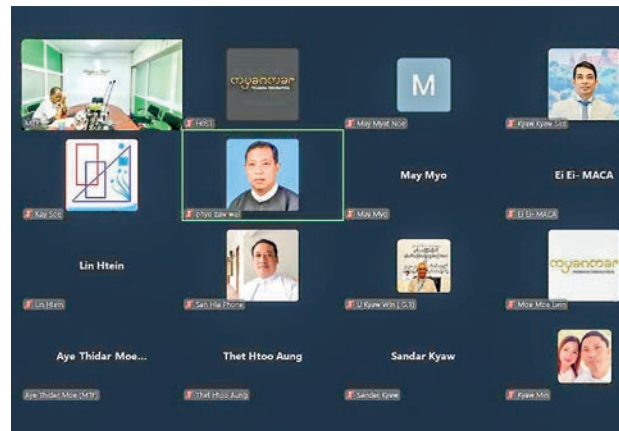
MTF
HOST
M
May Myat Noe
Kyaw Kyaw Soe
Kay Soe
phyo zaw wai
May Myo
May Myo
Ei Ei- MACA
Ei Ei- MACA
Lin Htein
Lin Htein
San Hla Phone
U Kyaw Win [ G.T]
Moe Moe Lwin
Aye Thidar Moe...
Aye Thidar Moe (MTF)
Thet Htoo Aung
Thet Htoo Aung
Sandar Kyaw
Sandar Kyaw
Kyaw Min